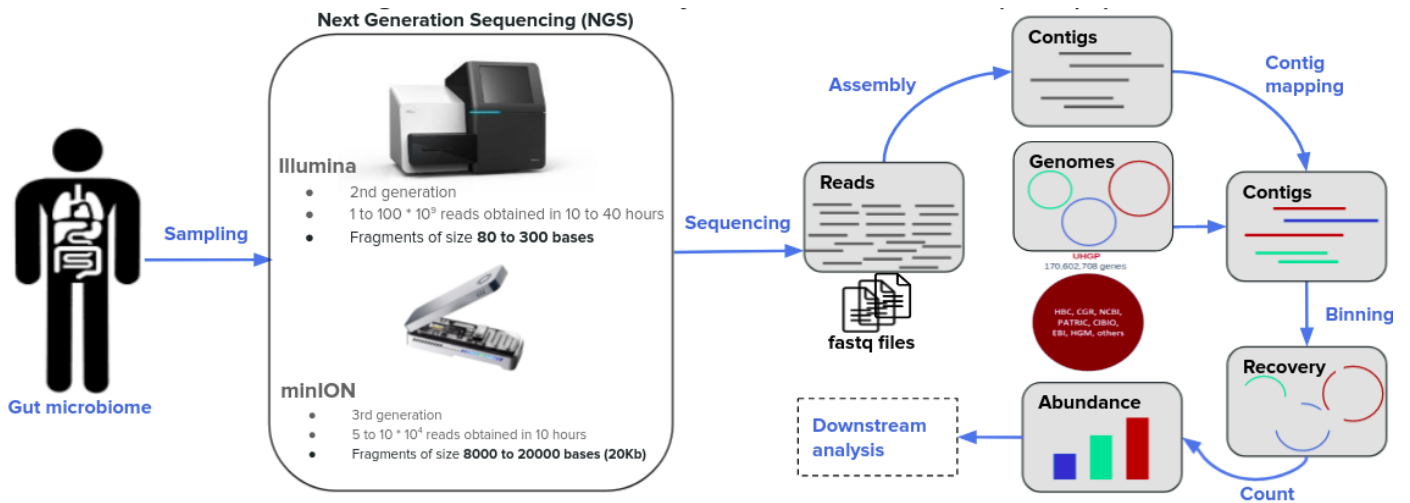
Next Generation Sequencing (NGS)

Illumina
- 2nd generation
- 1 to 100 * $10^9$ reads obtained in 10 to 40 hours
- Fragments of size **80 to 300 bases**

minION
- 3rd generation
- 5 to 10 * $10^4$ reads obtained in 10 hours
- Fragments of size **8000 to 20000 bases (20Kb)**

Gut microbiome

Sampling

Sequencing

Reads

fastq files

Assembly

Contigs

Contig mapping

Genomes

UHGP
170,602,708 genes

HBC, CGR, NCBI, PATRIC, CIBIO, EBI, HGM, others

Contigs

Binning

Recovery

Count

Abundance

Downstream analysis